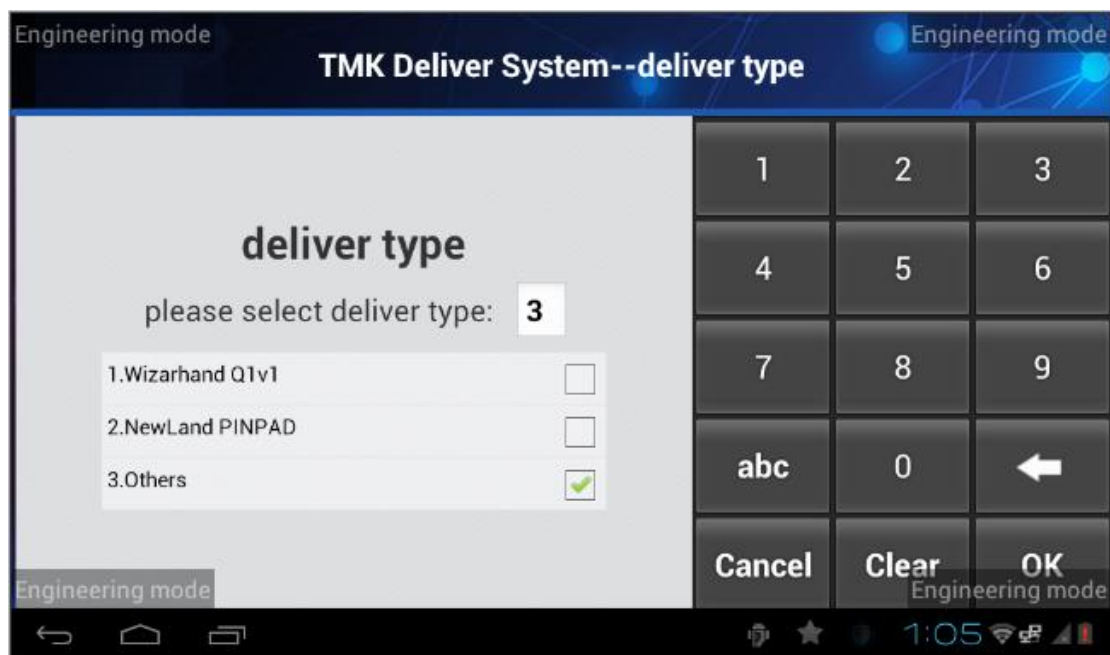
Engineering mode

TMK Deliver System--deliver type

Engineering mode

deliver type

please select deliver type: 3

1.Wizarhand Q1v1

2.NewLand PINPAD

3.Others

| 1 | 2 | 3 |
|---|---|---|
| 4 | 5 | 6 |
| 7 | 8 | 9 |
| abc | 0 | ← |
| Cancel | Clear | OK |

Engineering mode

Engineering mode

1:05